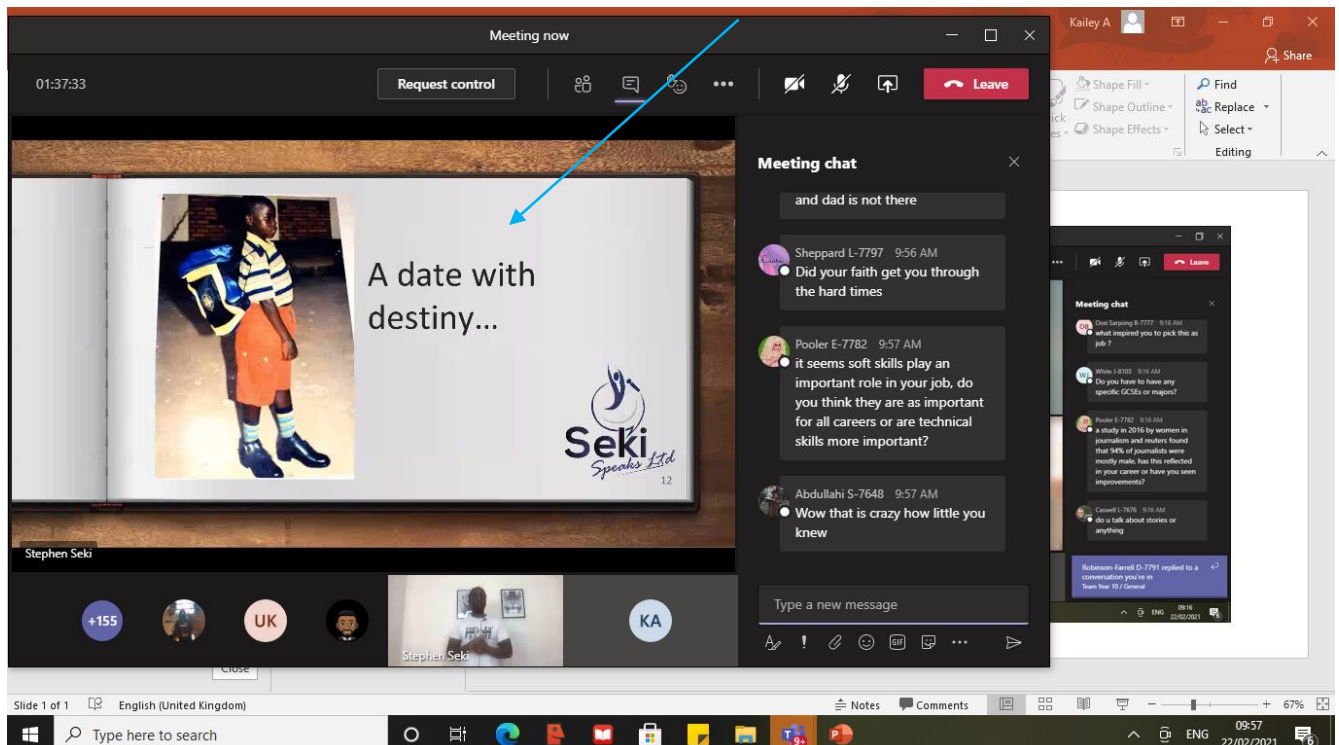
Meeting now

01:37:33

Request control

Leave

Kailey A

Share

Shape Fill
Shape Outline
Shape Effects

Find
Replace
Select
Editing

A date with destiny...

Seki Speaks Ltd

12

Stephen Seki

Meeting chat

and dad is not there

Sheppard L-7797 9:56 AM
Did your faith get you through the hard times

Pooler E-7782 9:57 AM
it seems soft skills play an important role in your job, do you think they are as important for all careers or are technical skills more important?

Abdullahi S-7648 9:57 AM
Wow that is crazy how little you knew

Type a new message

Leave

Meeting chat

Duni Sarpong B-7777 9:16 AM
what inspired you to pick this as job ?

White J-8103 9:16 AM
Do you have to have any specific GCSEs or majors?

Pooler E-7782 9:16 AM
a study in 2016 by women in journalism and reuters found that 94% of journalists were mostly male, has this reflected in your career or have you seen improvements?

Caswell L-7676 9:16 AM
do u talk about stories or anything

Robinson-Farrell D-7791 replied to a conversation you're in
Team Year 10 / General

ENG 09:16 22/02/2021

+155

UK

Stephen Seki

KA

Close

Slide 1 of 1

English (United Kingdom)

Notes

Comments

67%

Type here to search

ENG

09:57
22/02/2021